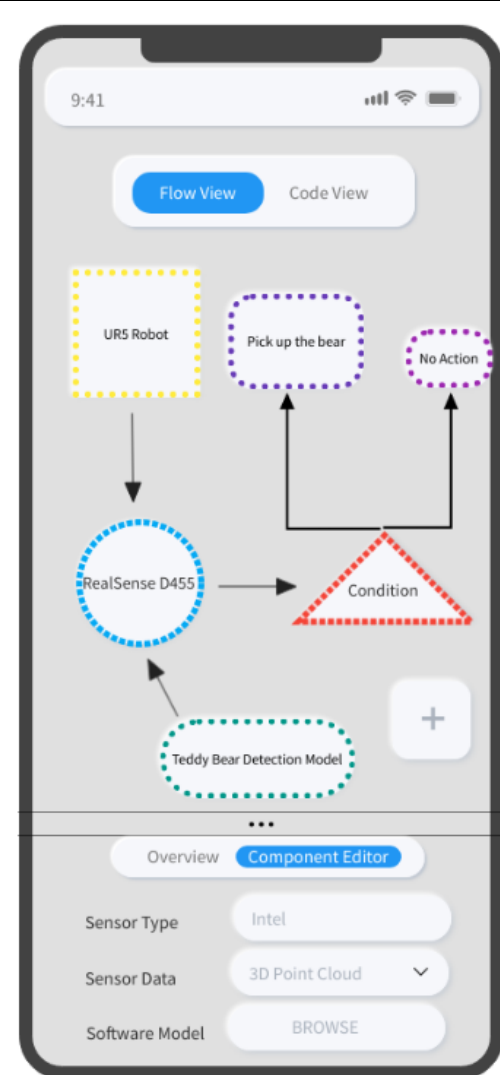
9:41

Flow View Code View

UR5 Robot

Pick up the bear

No Action

RealSense D455

Condition

+

Teddy Bear Detection Model

...

Overview Component Editor

Sensor Type Intel

Sensor Data 3D Point Cloud

Software Model BROWSE